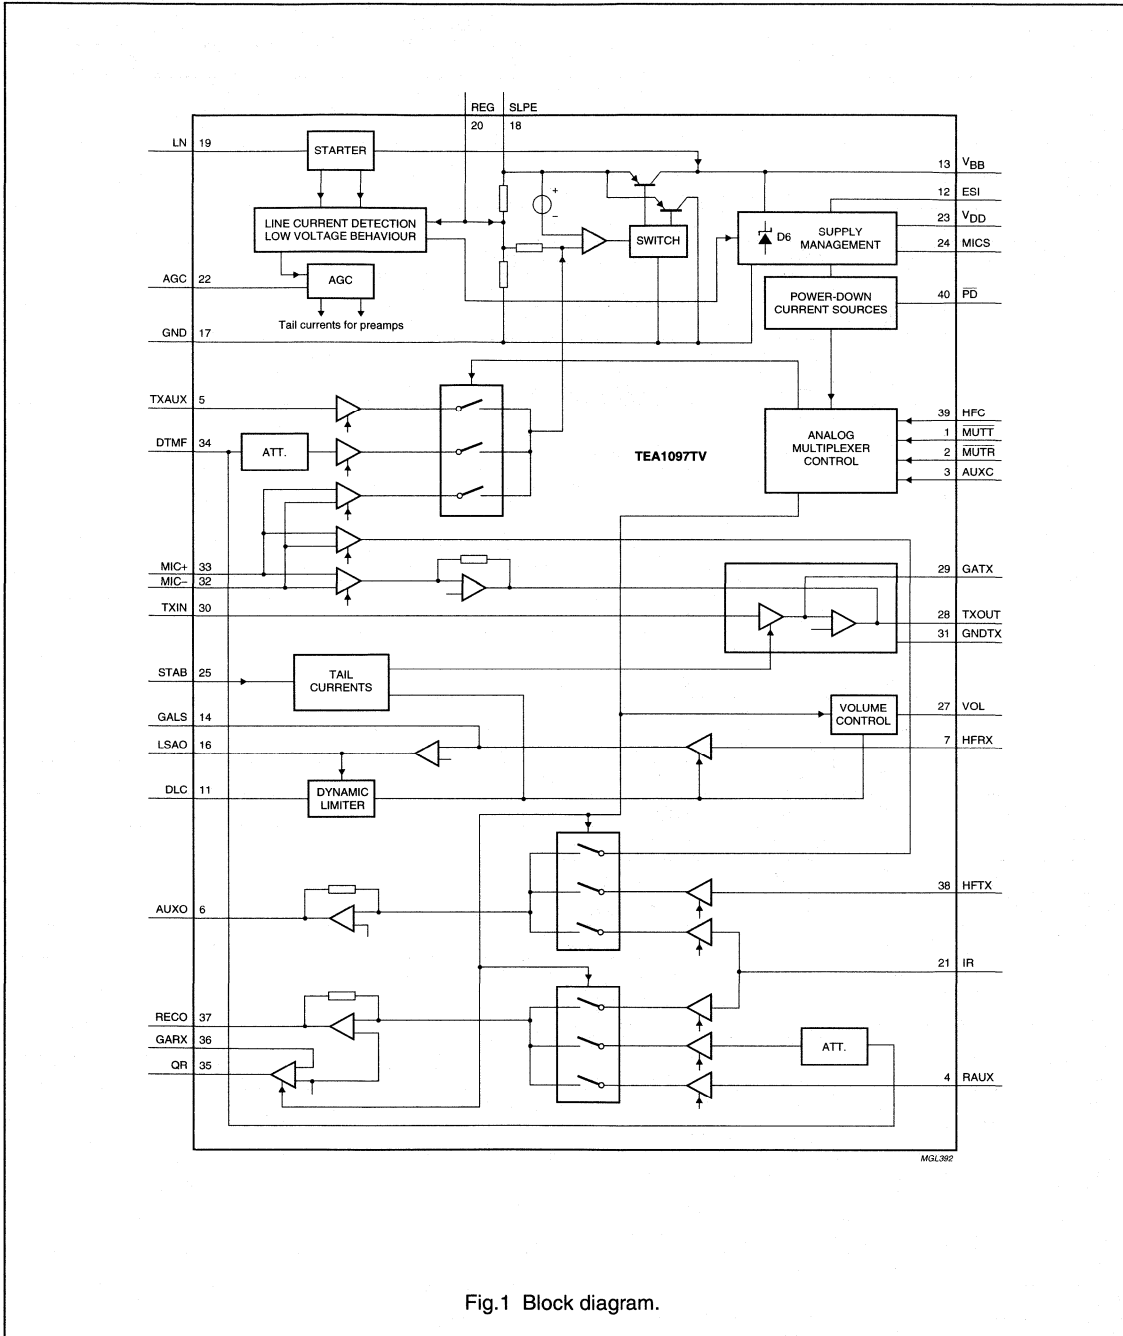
REG 20
SLPE 18

LN 19
STARTER
13 $V_{BB}$
12 ESI
LINE CURRENT DETECTION LOW VOLTAGE BEHAVIOUR
SWITCH
D6
SUPPLY MANAGEMENT
23 $V_{DD}$
24 MICS
AGC 22
AGC
Tail currents for preamps
POWER-DOWN CURRENT SOURCES
40 $\overline{PD}$
GND 17

TXAUX 5
DTMF 34
ATT.
TEA1097TV
ANALOG MULTIPLEXER CONTROL
39 HFC
1 $\overline{MUTT}$
2 $\overline{MUTR}$
3 AUXC

MIC+ 33
MIC− 32
TXIN 30
29 GATX
28 TXOUT
31 GNDTX

STAB 25
TAIL CURRENTS
GALS 14
VOLUME CONTROL
27 VOL
LSAO 16
7 HFRX
DLC 11
DYNAMIC LIMITER

AUXO 6
38 HFTX
21 IR
RECO 37
GARX 36
QR 35
ATT.
4 RAUX

MGL392

Fig.1 Block diagram.